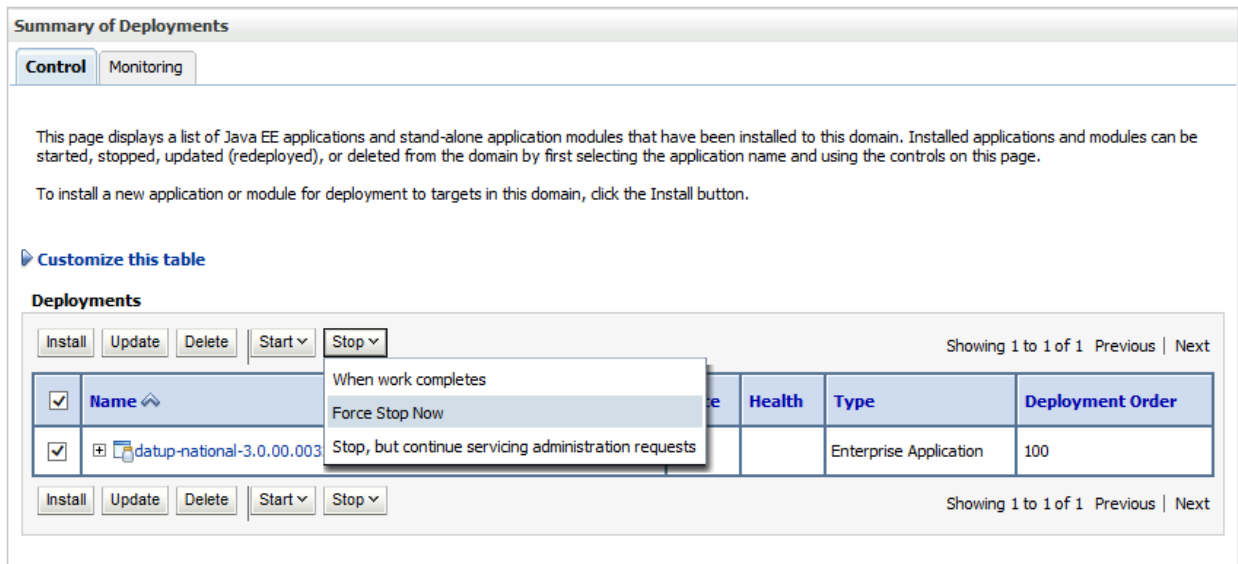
Summary of Deployments

Control | Monitoring

This page displays a list of Java EE applications and stand-alone application modules that have been installed to this domain. Installed applications and modules can be started, stopped, updated (redeployed), or deleted from the domain by first selecting the application name and using the controls on this page.

To install a new application or module for deployment to targets in this domain, click the Install button.

Customize this table

Deployments

Install | Update | Delete | Start | Stop

When work completes
Force Stop Now
Stop, but continue servicing administration requests

Showing 1 to 1 of 1 Previous | Next

| ☑ | Name | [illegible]te | Health | Type | Deployment Order |
|---|---|---|---|---|---|
| ☑ | datup-national-3.0.00.003 | | | Enterprise Application | 100 |

Install | Update | Delete | Start | Stop

Showing 1 to 1 of 1 Previous | Next